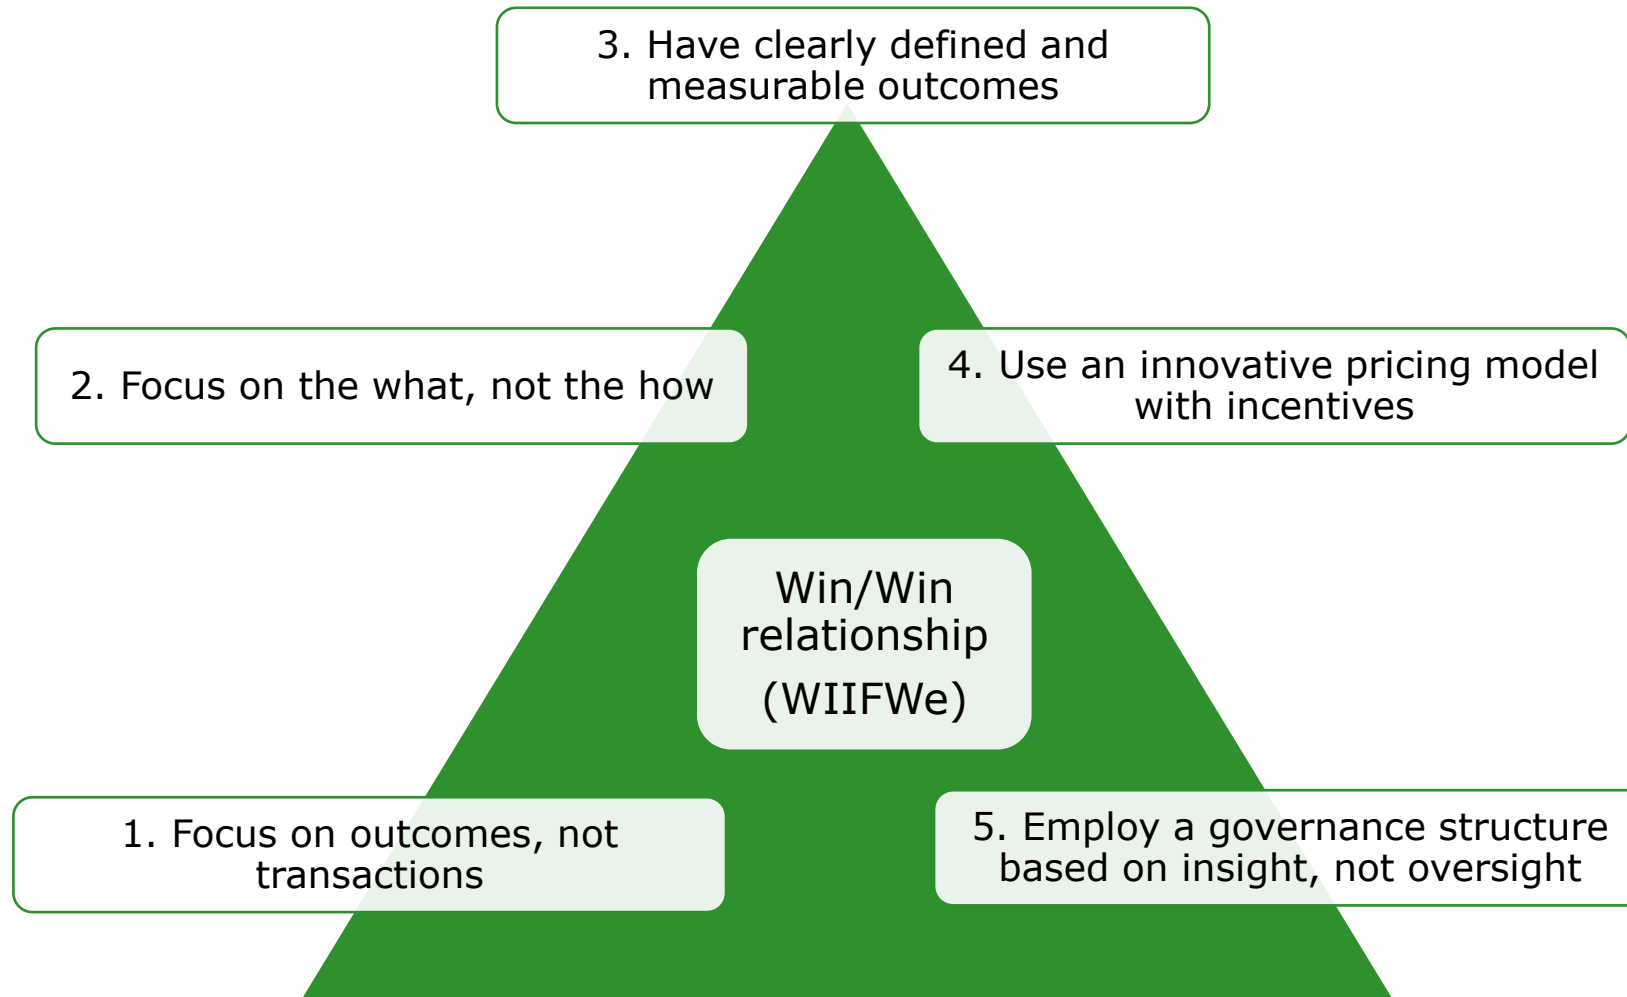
3. Have clearly defined and measurable outcomes

2. Focus on the what, not the how

4. Use an innovative pricing model with incentives

Win/Win relationship (WIIFWe)

1. Focus on outcomes, not transactions

5. Employ a governance structure based on insight, not oversight